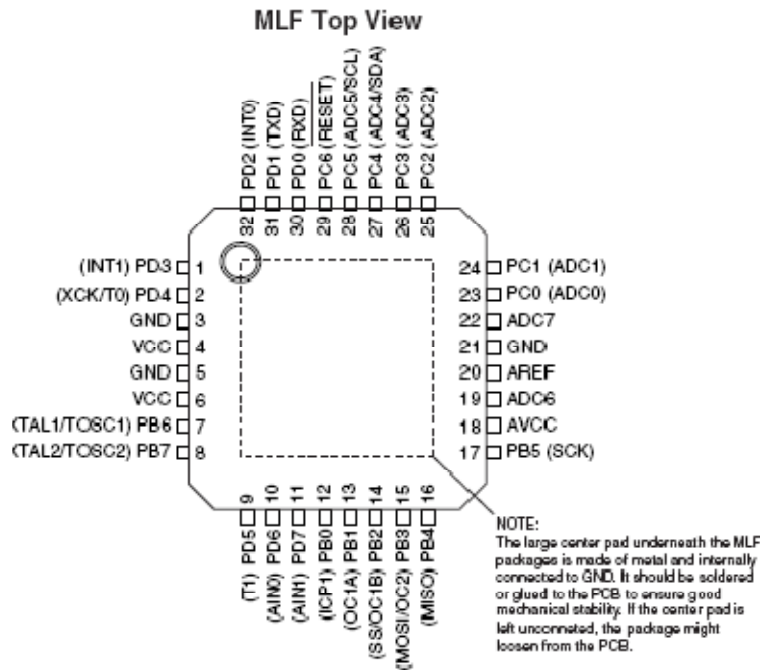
MLF Top View

32 PD2 (INT0)
31 PD1 (TXD)
30 PD0 (RXD)
29 PC6 (RESET)
28 PC5 (ADC5/SCL)
27 PC4 (ADC4/SDA)
26 PC3 (ADC3)
25 PC2 (ADC2)

(INT1) PD3 1
(XCK/T0) PD4 2
GND 3
VCC 4
GND 5
VCC 6
(TAL1/TOSC1) PB6 7
(TAL2/TOSC2) PB7 8

24 PC1 (ADC1)
23 PC0 (ADC0)
22 ADC7
21 GND
20 AREF
19 ADC6
18 AVCC
17 PB5 (SCK)

9 (T1) PD5
10 (AIN0) PD6
11 (AIN1) PD7
12 (ICP1) PB0
13 (OC1A) PB1
14 (SS/OC1B) PB2
15 (MOSI/OC2) PB3
16 (MISO) PB4

NOTE:
The large center pad underneath the MLF packages is made of metal and internally connected to GND. It should be soldered or glued to the PCB to ensure good mechanical stability. If the center pad is left unconneted, the package might loosen from the PCB.